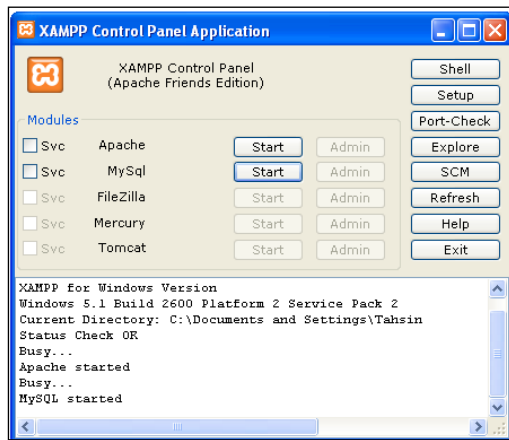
XAMPP Control Panel Application

XAMPP Control Panel
(Apache Friends Edition)

Shell
Setup
Port-Check
Explore
SCM
Refresh
Help
Exit

Modules

| | | | |
|---|---|---|---|
| Svc | Apache | Start | Admin |
| Svc | MySql | Start | Admin |
| Svc | FileZilla | Start | Admin |
| Svc | Mercury | Start | Admin |
| Svc | Tomcat | Start | Admin |

XAMPP for Windows Version
Windows 5.1 Build 2600 Platform 2 Service Pack 2
Current Directory: C:\Documents and Settings\Tahsin
Status Check OK
Busy...
Apache started
Busy...
MySQL started